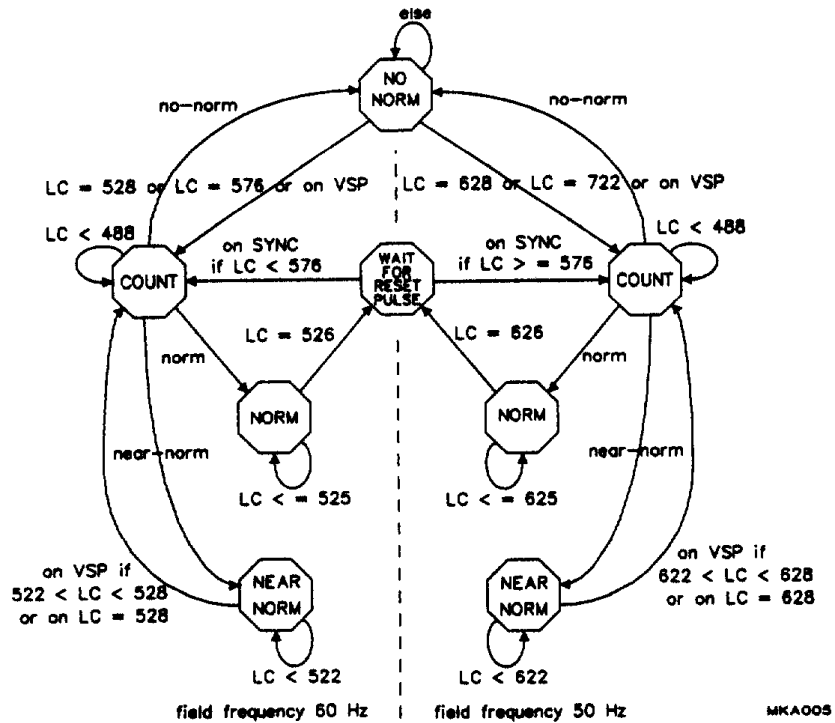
else

NO NORM

no-norm

no-norm

LC = 528 or LC = 576 or on VSP

LC = 628 or LC = 722 or on VSP

LC < 488

LC < 488

on SYNC if LC < 576

on SYNC if LC > = 576

COUNT

WAIT FOR RESET PULSE

COUNT

LC = 526

LC = 626

norm

norm

NORM

NORM

near-norm

near-norm

LC < = 525

LC < = 625

on VSP if 522 < LC < 528 or on LC = 528

on VSP if 622 < LC < 628 or on LC = 628

NEAR NORM

NEAR NORM

LC < 522

LC < 622

field frequency 60 Hz

field frequency 50 Hz

MKA005